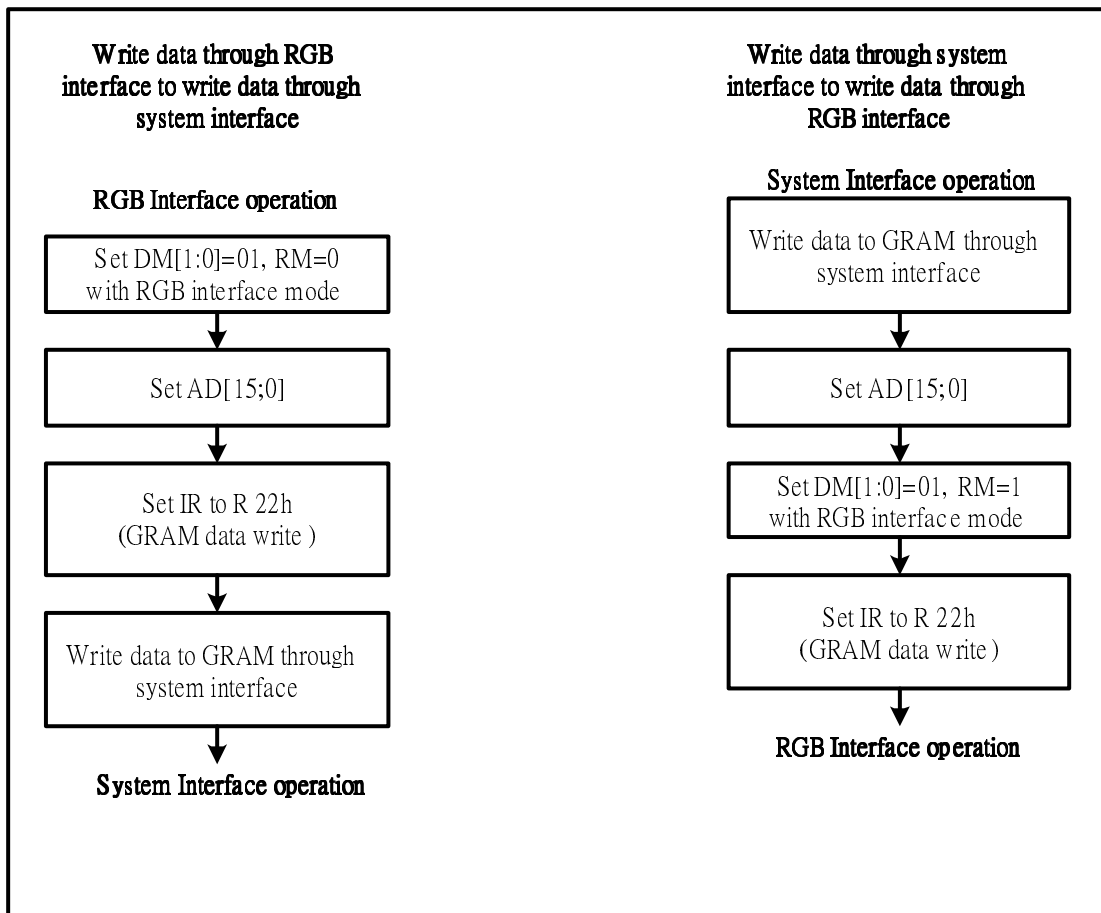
Write data through RGB interface to write data through system interface

RGB Interface operation

Set DM[1:0]=01, RM=0 with RGB interface mode

Set AD[15;0]

Set IR to R 22h (GRAM data write )

Write data to GRAM through system interface

System Interface operation

Write data through system interface to write data through RGB interface

System Interface operation

Write data to GRAM through system interface

Set AD[15;0]

Set DM[1:0]=01, RM=1 with RGB interface mode

Set IR to R 22h (GRAM data write)

RGB Interface operation